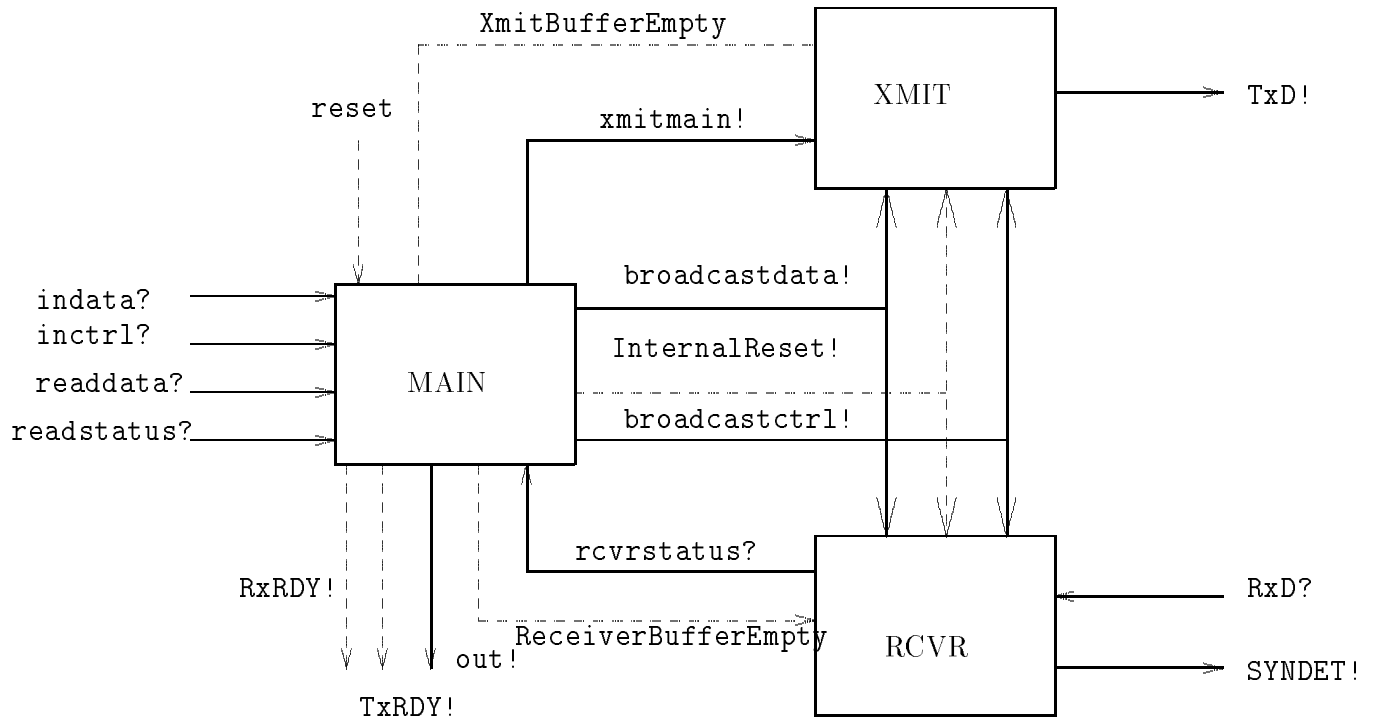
XmitBufferEmpty

XMIT

TxD!

reset

xmitmain!

broadcastdata!

indata?

inctrl?

InternalReset!

readdata?

MAIN

readstatus?

broadcastctrl!

rcvrstatus?

RxRDY!

RxD?

ReceiverBufferEmpty

RCVR

out!

SYNDET!

TxRDY!